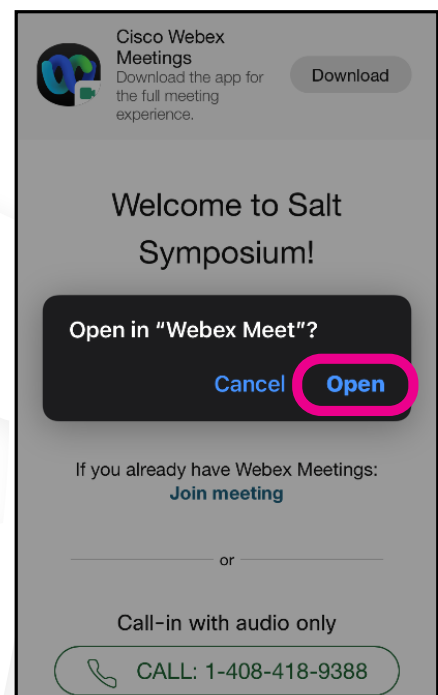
Cisco Webex Meetings
Download the app for the full meeting experience.

Download

Welcome to Salt Symposium!

Open in “Webex Meet”?

Cancel Open

If you already have Webex Meetings:
Join meeting

or

Call-in with audio only

CALL: 1-408-418-9388